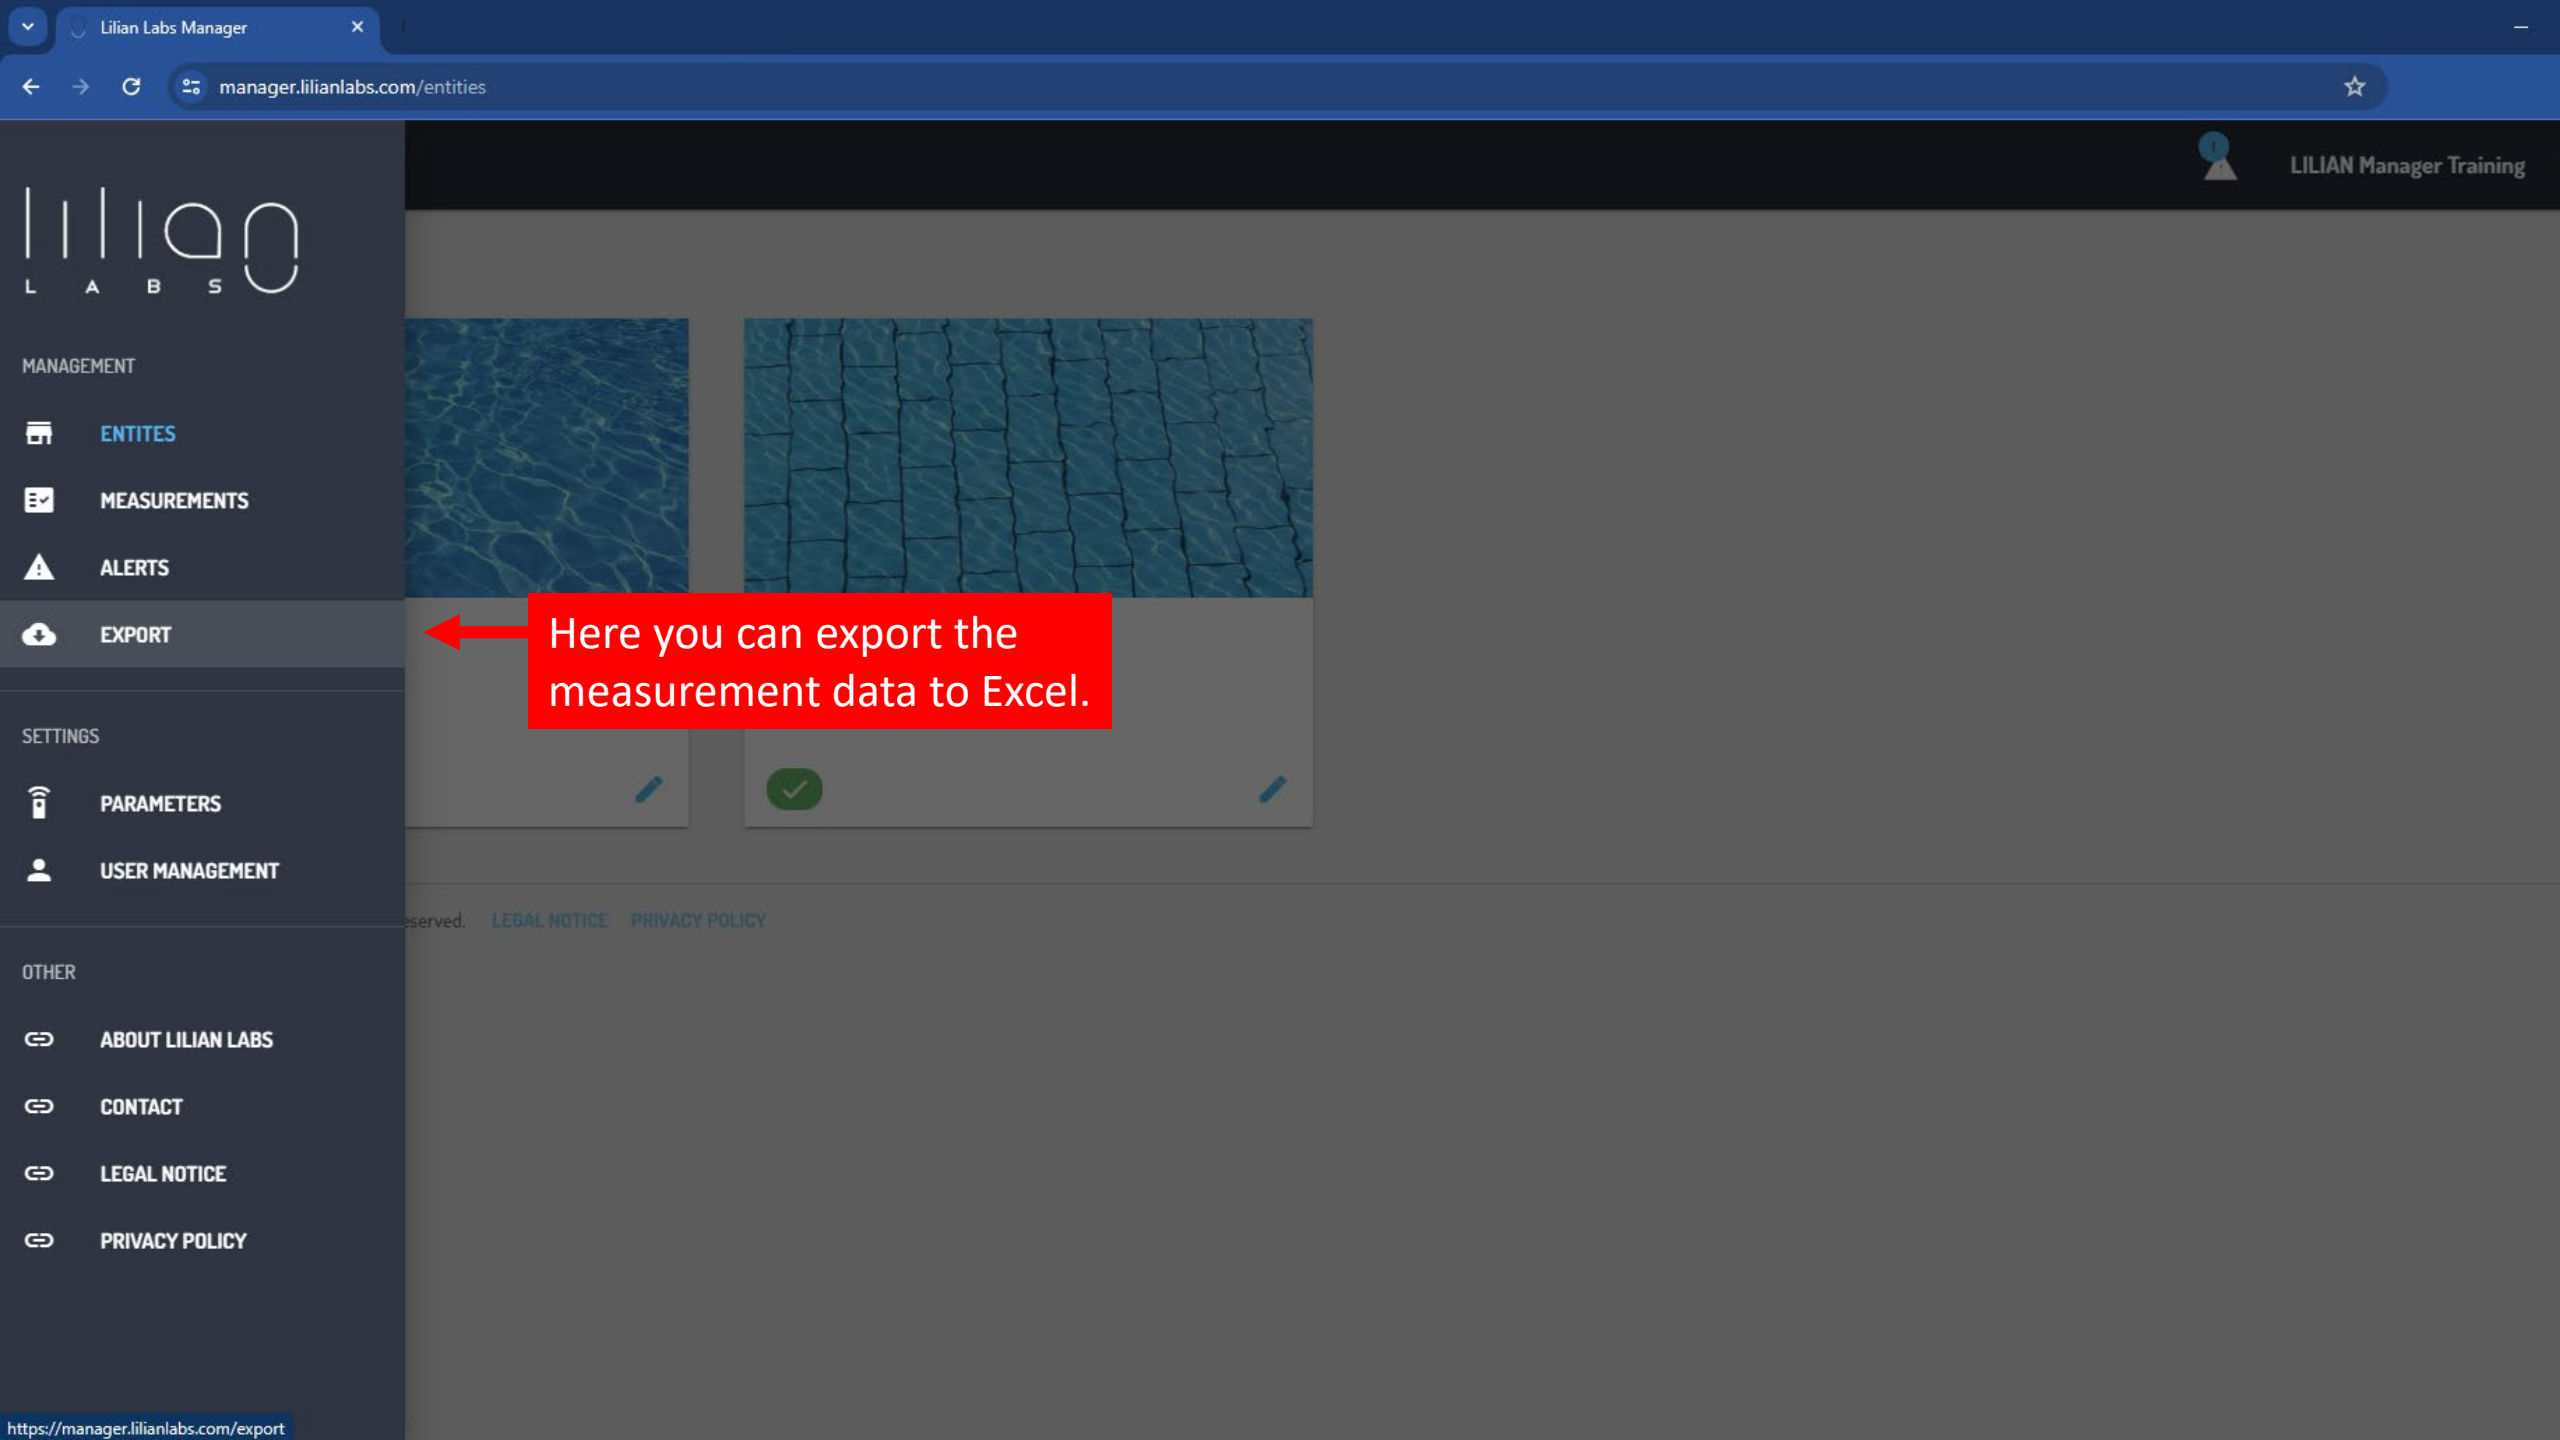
Lilian Labs Manager

manager.lilianlabs.com/entities

LILIAN Manager Training

lilian
L A B S

MANAGEMENT

ENTITES

MEASUREMENTS

ALERTS

EXPORT

Here you can export the measurement data to Excel.

SETTINGS

PARAMETERS

USER MANAGEMENT

OTHER

ABOUT LILIAN LABS

CONTACT

LEGAL NOTICE

PRIVACY POLICY

eserved. LEGAL NOTICE PRIVACY POLICY

https://manager.lilianlabs.com/export